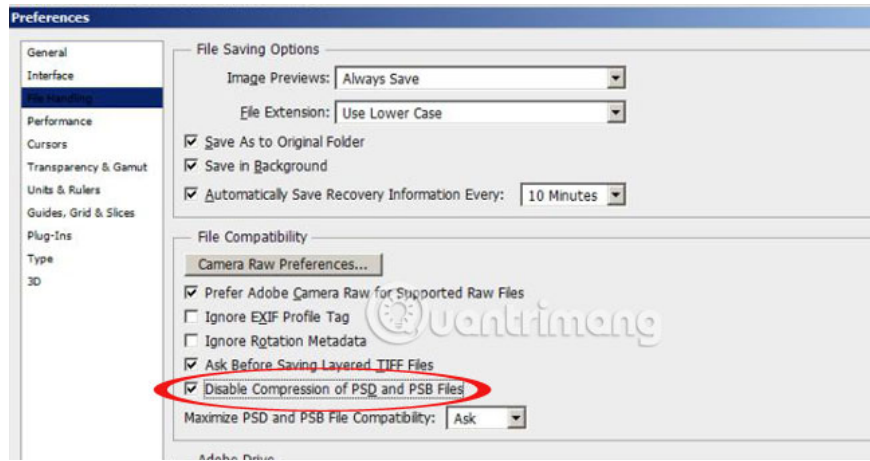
Preferences

General
Interface
File Handling
Performance
Cursors
Transparency & Gamut
Units & Rulers
Guides, Grid & Slices
Plug-Ins
Type
3D

File Saving Options
Image Previews: Always Save
File Extension: Use Lower Case
Save As to Original Folder
Save in Background
Automatically Save Recovery Information Every: 10 Minutes

File Compatibility
Camera Raw Preferences...
Prefer Adobe Camera Raw for Supported Raw Files
Ignore EXIF Profile Tag
Ignore Rotation Metadata
Ask Before Saving Layered TIFF Files
Disable Compression of PSD and PSB Files
Maximize PSD and PSB File Compatibility: Ask

Adobe Drive

Quantrimang